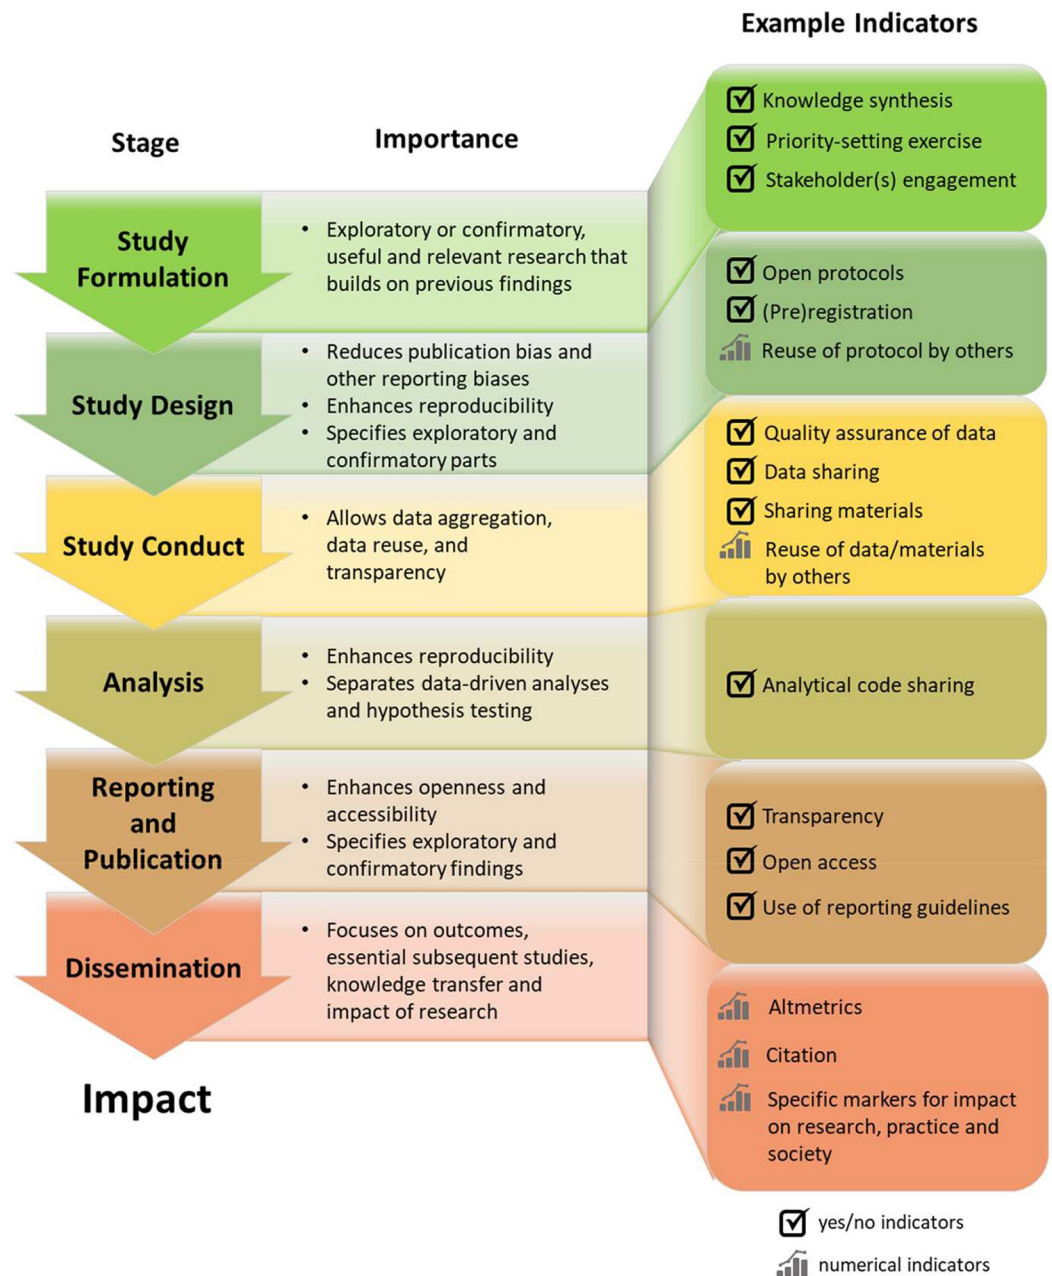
Example Indicators

Stage

Importance

Study Formulation

• Exploratory or confirmatory, useful and relevant research that builds on previous findings

Knowledge synthesis
Priority-setting exercise
Stakeholder(s) engagement

Study Design

• Reduces publication bias and other reporting biases
• Enhances reproducibility
• Specifies exploratory and confirmatory parts

Open protocols
(Pre)registration
Reuse of protocol by others

Study Conduct

• Allows data aggregation, data reuse, and transparency

Quality assurance of data
Data sharing
Sharing materials
Reuse of data/materials by others

Analysis

• Enhances reproducibility
• Separates data-driven analyses and hypothesis testing

Analytical code sharing

Reporting and Publication

• Enhances openness and accessibility
• Specifies exploratory and confirmatory findings

Transparency
Open access
Use of reporting guidelines

Dissemination

• Focuses on outcomes, essential subsequent studies, knowledge transfer and impact of research

Altmetrics
Citation
Specific markers for impact on research, practice and society

Impact

yes/no indicators
numerical indicators